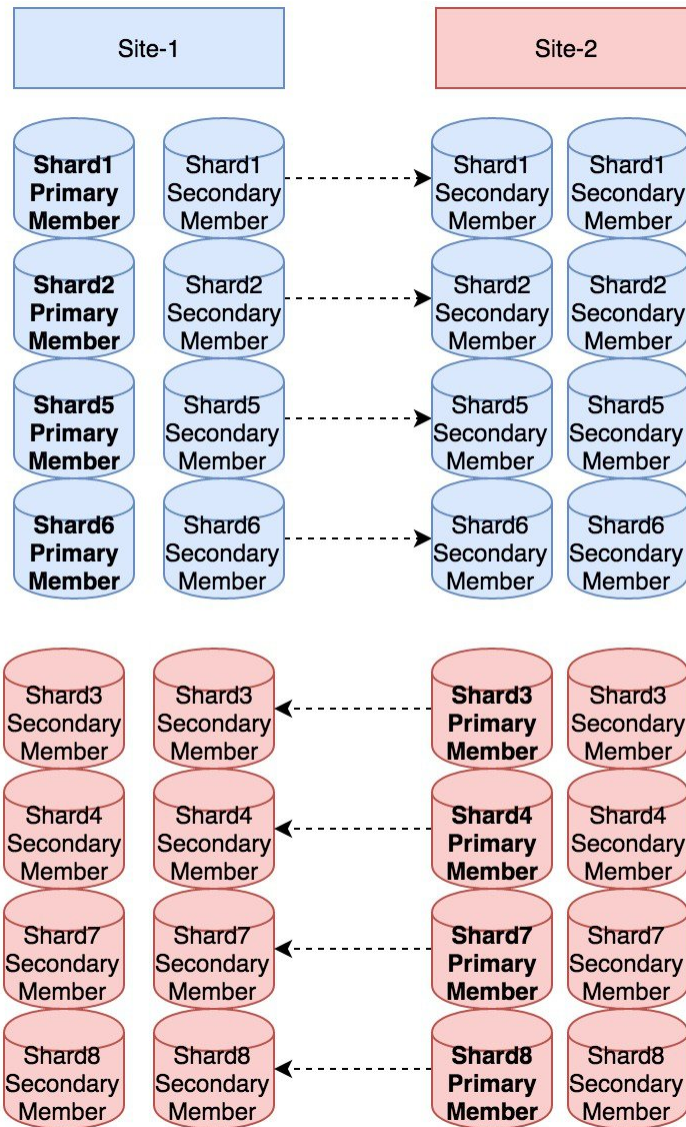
Site-1

Site-2

Shard1 Primary Member
Shard1 Secondary Member
Shard1 Secondary Member
Shard1 Secondary Member

Shard2 Primary Member
Shard2 Secondary Member
Shard2 Secondary Member
Shard2 Secondary Member

Shard5 Primary Member
Shard5 Secondary Member
Shard5 Secondary Member
Shard5 Secondary Member

Shard6 Primary Member
Shard6 Secondary Member
Shard6 Secondary Member
Shard6 Secondary Member

Shard3 Secondary Member
Shard3 Secondary Member
Shard3 Primary Member
Shard3 Secondary Member

Shard4 Secondary Member
Shard4 Secondary Member
Shard4 Primary Member
Shard4 Secondary Member

Shard7 Secondary Member
Shard7 Secondary Member
Shard7 Primary Member
Shard7 Secondary Member

Shard8 Secondary Member
Shard8 Secondary Member
Shard8 Primary Member
Shard8 Secondary Member